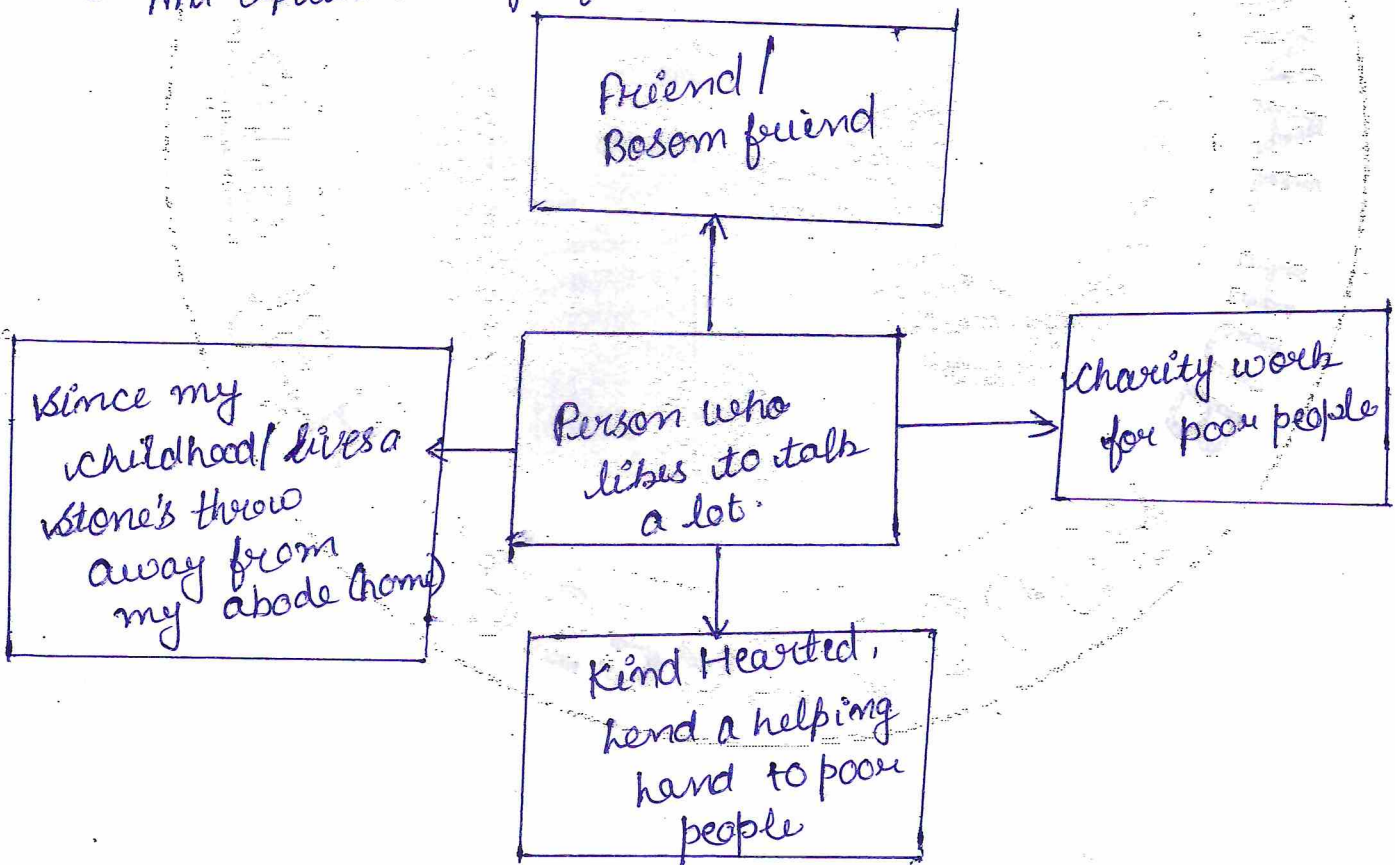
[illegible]

Friend/ Bosom friend

Since my childhood/ lives a stone's throw away from my abode (home)

Person who likes to talk a lot.

Charity work for poor people

Kind Hearted, lend a helping hand to poor people